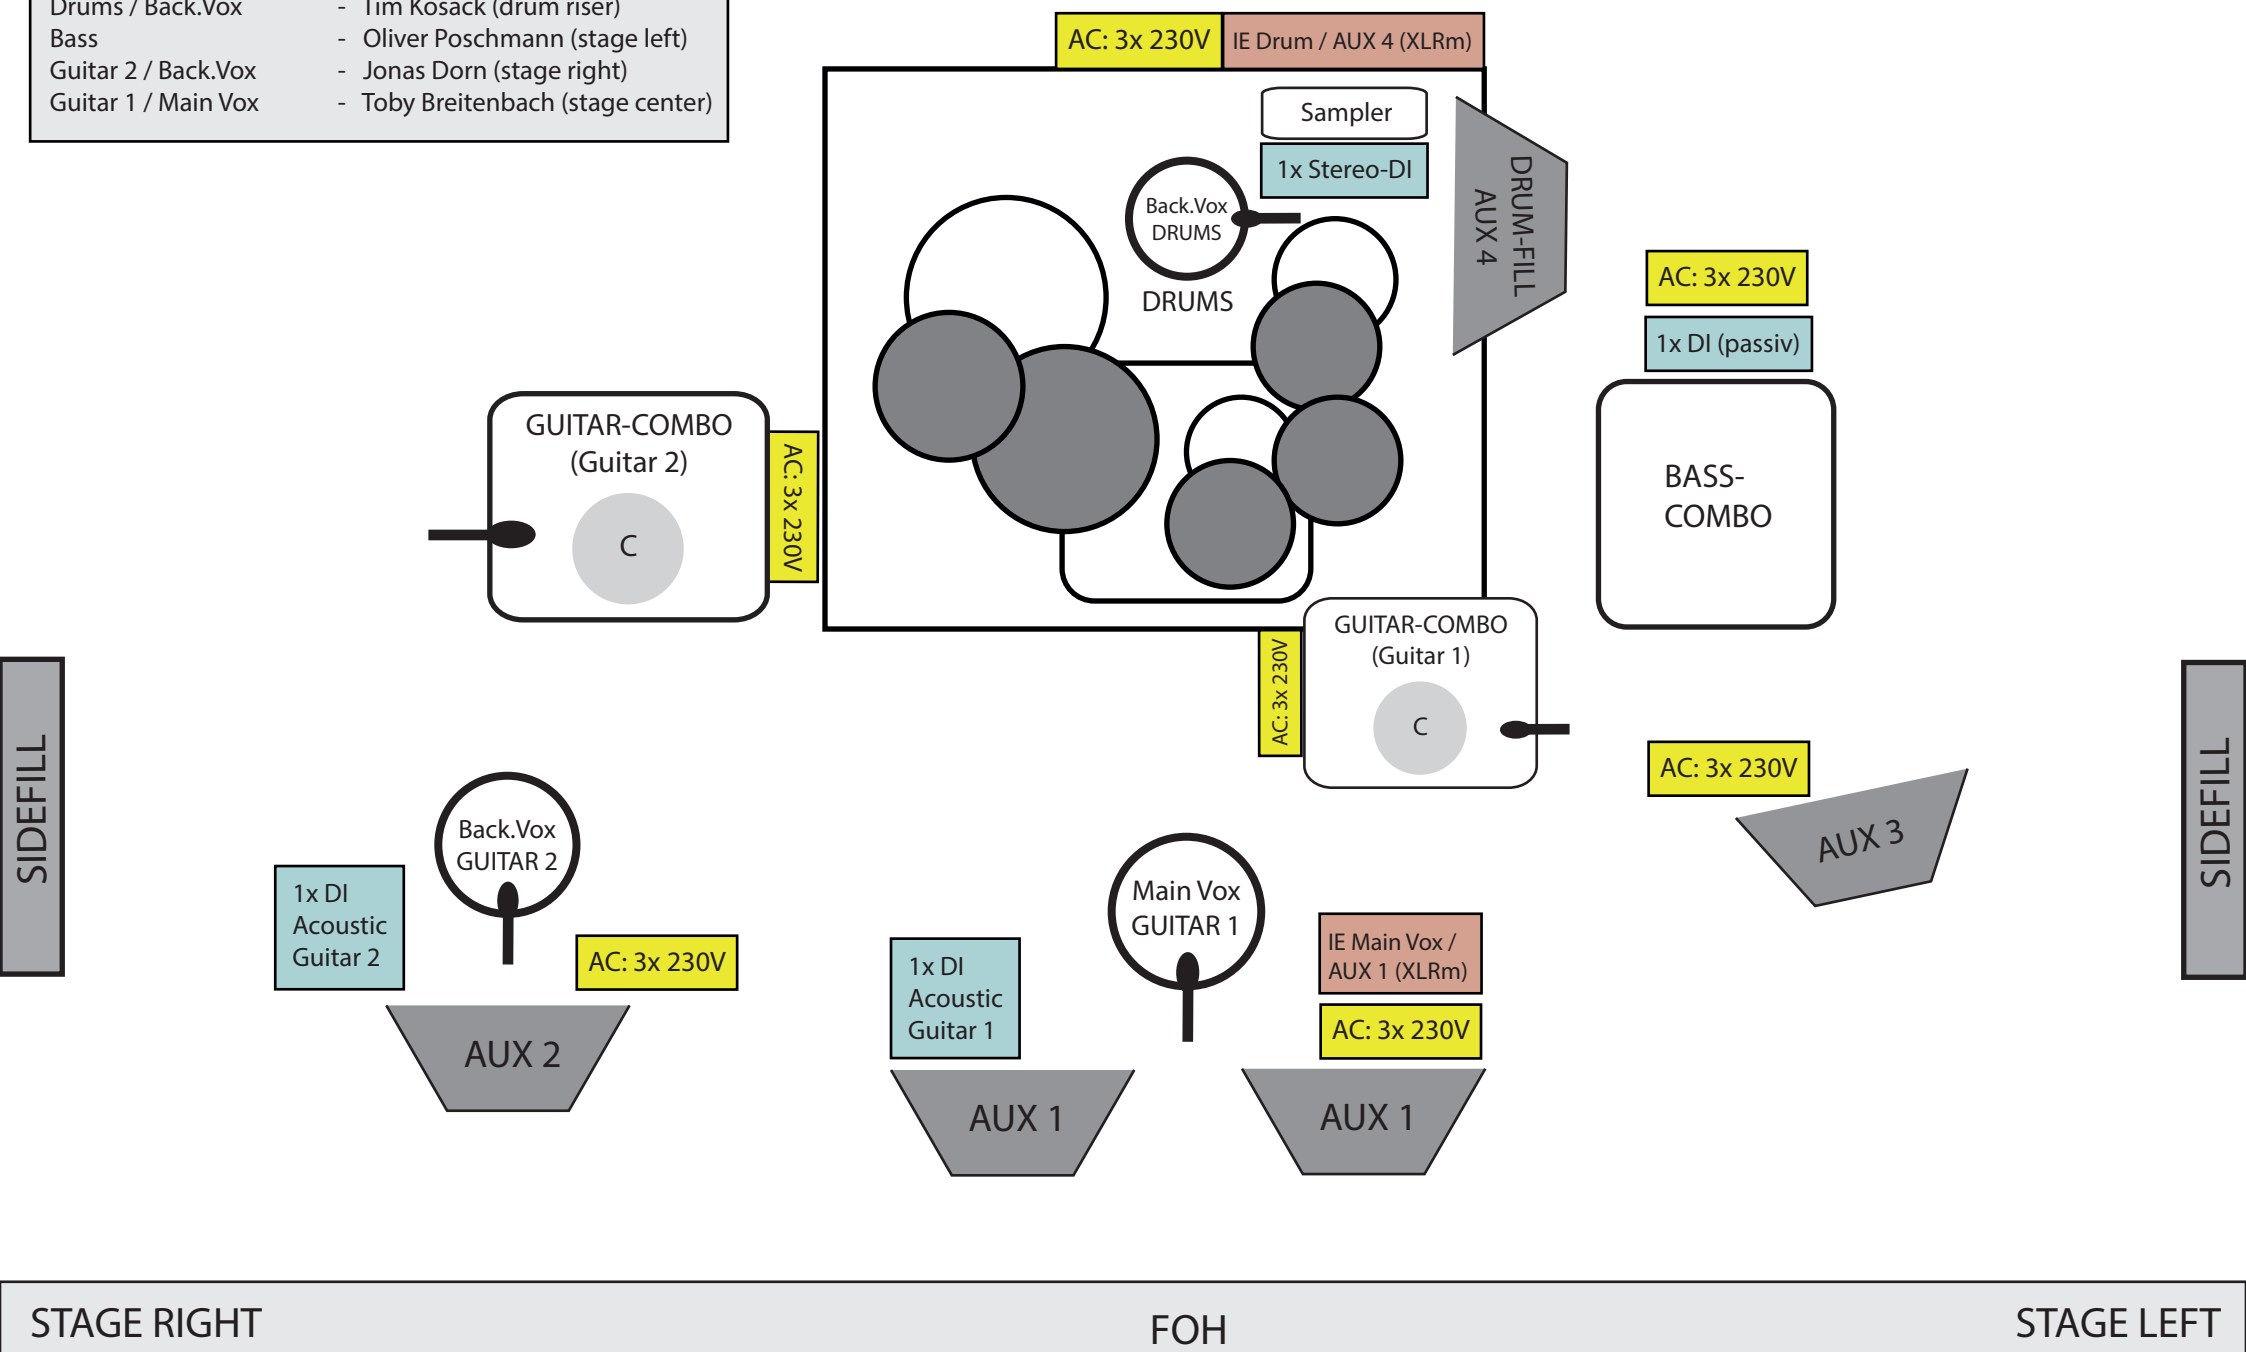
Drums / Back.Vox - Tim Kosack (drum riser)
Bass - Oliver Poschmann (stage left)
Guitar 2 / Back.Vox - Jonas Dorn (stage right)
Guitar 1 / Main Vox - Toby Breitenbach (stage center)

AC: 3x 230V
IE Drum / AUX 4 (XLRm)

Sampler
1x Stereo-DI
Back.Vox DRUMS
DRUMS
DRUM-FILL AUX 4

AC: 3x 230V
1x DI (passiv)
BASS-COMBO

GUITAR-COMBO (Guitar 2)
C
AC: 3x 230V

GUITAR-COMBO (Guitar 1)
C
AC: 3x 230V

AC: 3x 230V
AUX 3

SIDEFILL
SIDEFILL

Back.Vox GUITAR 2
1x DI Acoustic Guitar 2
AC: 3x 230V
AUX 2

Main Vox GUITAR 1
1x DI Acoustic Guitar 1
IE Main Vox / AUX 1 (XLRm)
AC: 3x 230V
AUX 1
AUX 1

STAGE RIGHT
FOH
STAGE LEFT